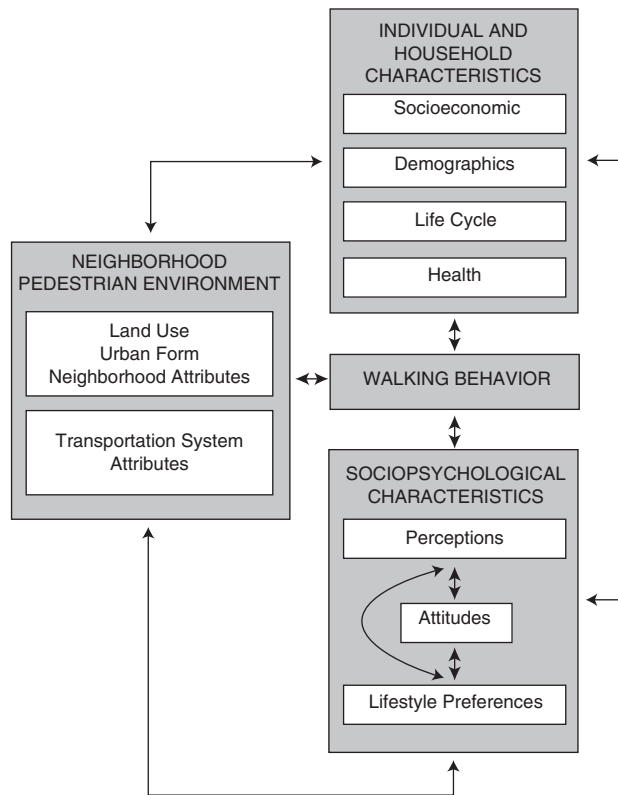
INDIVIDUAL AND HOUSEHOLD CHARACTERISTICS

Socioeconomic

Demographics

Life Cycle

Health

NEIGHBORHOOD PEDESTRIAN ENVIRONMENT

Land Use
Urban Form
Neighborhood Attributes

Transportation System Attributes

WALKING BEHAVIOR

SOCIOPSYCHOLOGICAL CHARACTERISTICS

Perceptions

Attitudes

Lifestyle Preferences